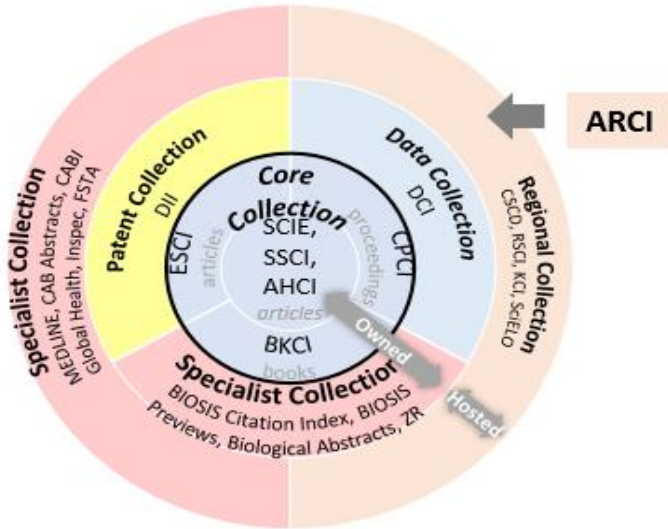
ARCI

Specialist Collection
MEDLINE, CAB Abstracts, CABI Global Health, Inspec, FSTA

Patent Collection
DII

Data Collection
DCI

Regional Collection
CSCD, RSCI, KCI, SciELO

Core Collection
ESCI
articles
SCIE,
SSCI,
AHCI
articles
CPCI
proceedings
BKCI
books

Owned

Hosted

Specialist Collection
BIOSIS Citation Index, BIOSIS Previews, Biological Abstracts, ZR